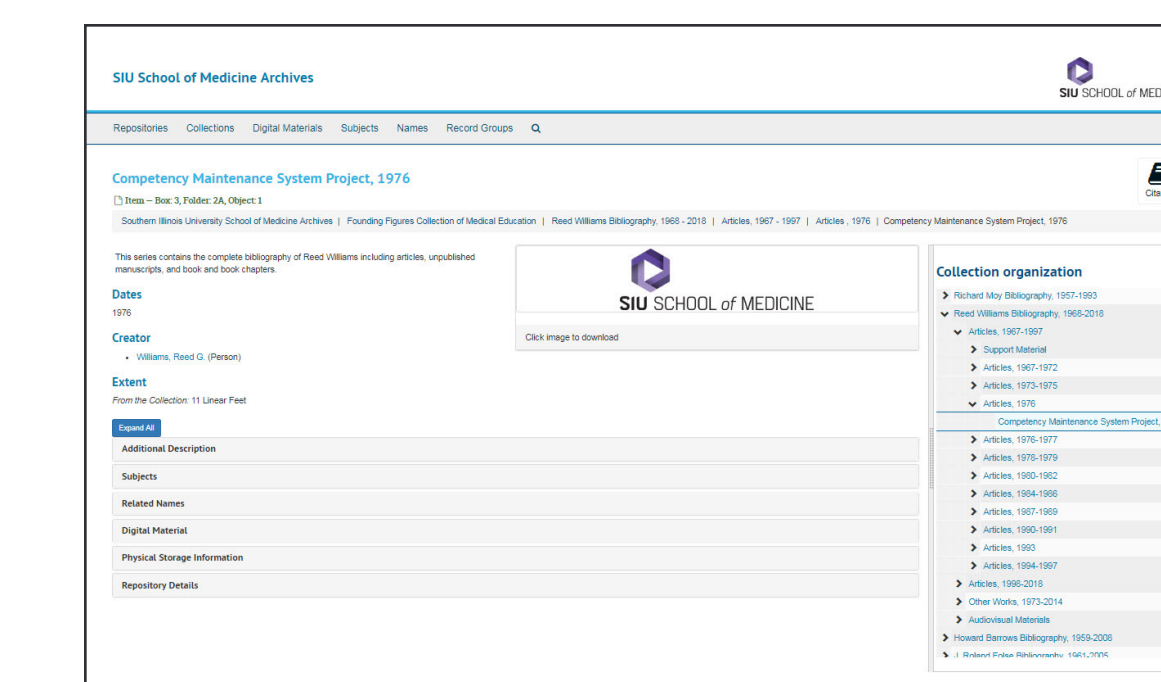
SIU School of Medicine Archives

SIU SCHOOL of MED

Repositories Collections Digital Materials Subjects Names Record Groups

Competency Maintenance System Project, 1976

Item — Box: 3, Folder: 2A, Object: 1

Cita

Southern Illinois University School of Medicine Archives | Founding Figures Collection of Medical Education | Reed Williams Bibliography, 1968 - 2018 | Articles, 1967 - 1997 | Articles , 1976 | Competency Maintenance System Project, 1976

This series contains the complete bibliography of Reed Williams including articles, unpublished manuscripts, and book and book chapters.

Dates

1976

Creator

• Williams, Reed G. (Person)

Extent

From the Collection: 11 Linear Feet

Expand All

Additional Description

Subjects

Related Names

Digital Material

Physical Storage Information

Repository Details

SIU SCHOOL of MEDICINE

Click image to download

Collection organization

Richard Moy Bibliography, 1957-1993

Reed Williams Bibliography, 1968-2018

Articles, 1967-1997

Support Material

Articles, 1967-1972

Articles, 1973-1975

Articles, 1976

Competency Maintenance System Project,

Articles, 1976-1977

Articles, 1978-1979

Articles, 1980-1982

Articles, 1984-1986

Articles, 1987-1989

Articles, 1990-1991

Articles, 1993

Articles, 1994-1997

Articles, 1998-2018

Other Works, 1973-2014

Audiovisual Materials

Howard Barrows Bibliography, 1959-2008

J. Roland Folse Bibliography, 1961-2005